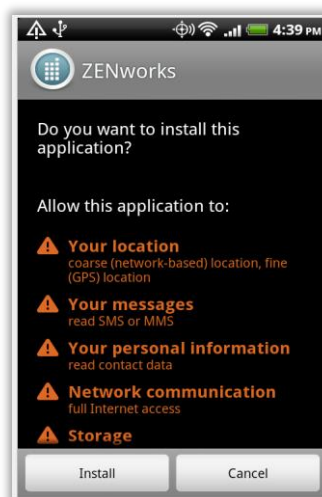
4:39 PM

ZENworks

Do you want to install this application?

Allow this application to:

Your location
coarse (network-based) location, fine (GPS) location

Your messages
read SMS or MMS

Your personal information
read contact data

Network communication
full Internet access

Storage

Install

Cancel